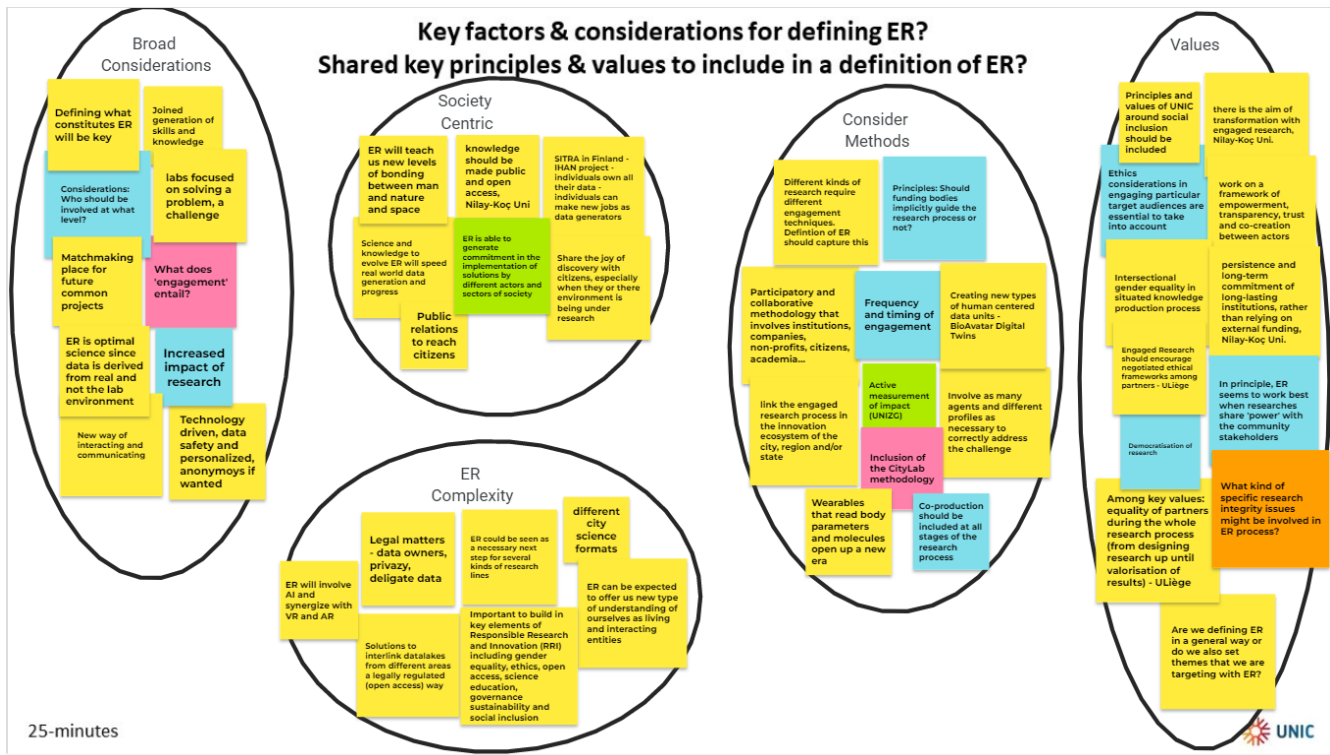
Key factors & considerations for defining ER?
Shared key principles & values to include in a definition of ER?

Broad Considerations

Defining what constitutes ER will be key

Joined generation of skills and knowledge

Considerations: Who should be involved at what level?

labs focused on solving a problem, a challenge

Matchmaking place for future common projects

What does 'engagement' entail?

ER is optimal science since data is derived from real and not the lab environment

Increased impact of research

New way of interacting and communicating

Technology driven, data safety and personalized, anonymoys if wanted

Society Centric

ER will teach us new levels of bonding between man and nature and space

knowledge should be made public and open access, Nilay-Koç Uni

SITRA in Finland - IHAN project - individuals own all their data - individuals can make new jobs as data generators

Science and knowledge to evolve ER will speed real world data generation and progress

ER is able to generate commitment in the implementation of solutions by different actors and sectors of society

Share the joy of discovery with citizens, especially when they or there environment is being under research

Public relations to reach citizens

ER Complexity

Legal matters - data owners, privazy, deligate data

ER could be seen as a necessary next step for several kinds of research lines

different city science formats

ER will involve AI and synergize with VR and AR

ER can be expected to offer us new type of understanding of ourselves as living and interacting entities

Solutions to interlink datalakes from different areas a legally regulated (open access) way

Important to build in key elements of Responsible Research and Innovation (RRI) including gender equality, ethics, open access, science education, governance sustainability and social inclusion

Consider Methods

Different kinds of research require different engagement techniques. Defintion of ER should capture this

Principles: Should funding bodies implicitly guide the research process or not?

Participatory and collaborative methodology that involves institutions, companies, non-profits, citizens, academia...

Frequency and timing of engagement

Creating new types of human centered data units - BioAvatar Digital Twins

Active measurement of impact (UNIZG)

link the engaged research process in the innovation ecosystem of the city, region and/or state

Involve as many agents and different profiles as necessary to correctly address the challenge

Inclusion of the CityLab methodology

Wearables that read body parameters and molecules open up a new era

Co-production should be included at all stages of the research process

Values

Principles and values of UNIC around social inclusion should be included

there is the aim of transformation with engaged research, Nilay-Koç Uni.

Ethics considerations in engaging particular target audiences are essential to take into account

work on a framework of empowerment, transparency, trust and co-creation between actors

Intersectional gender equality in situated knowledge production process

persistence and long-term commitment of long-lasting institutions, rather than relying on external funding, Nilay-Koç Uni.

Engaged Research should encourage negotiated ethical frameworks among partners - ULiège

In principle, ER seems to work best when researches share 'power' with the community stakeholders

Democratisation of research

What kind of specific research integrity issues might be involved in ER process?

Among key values: equality of partners during the whole research process (from designing research up until valorisation of results) - ULiège

Are we defining ER in a general way or do we also set themes that we are targeting with ER?

25-minutes

UNIC